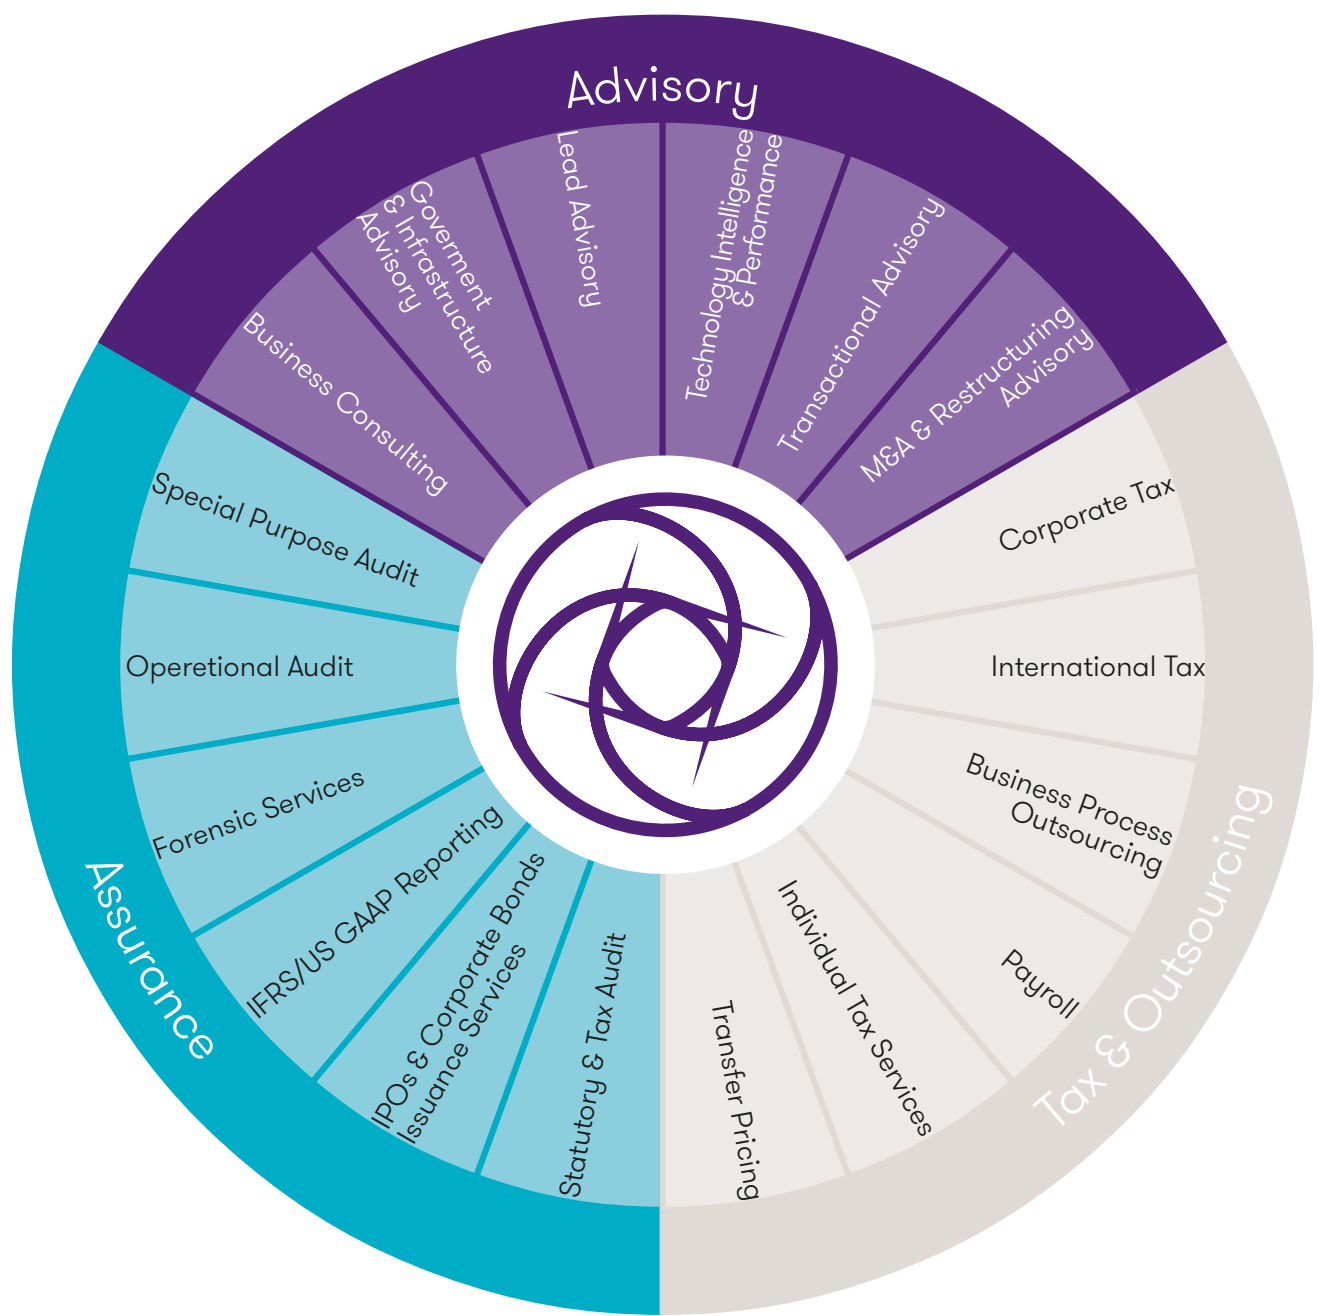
Advisory

Business Consulting

Goverment & Infrastructure Advisory

Lead Advisory

Technology Intelligence & Performance

Transactional Advisory

M&A & Restructuring Advisory

Tax & Outsourcing

Corporate Tax

International Tax

Business Process Outsourcing

Payroll

Individual Tax Services

Transfer Pricing

Assurance

Statutory & Tax Audit

IPOs & Corporate Bonds Issuance Services

IFRS/US GAAP Reporting

Forensic Services

Operetional Audit

Special Purpose Audit